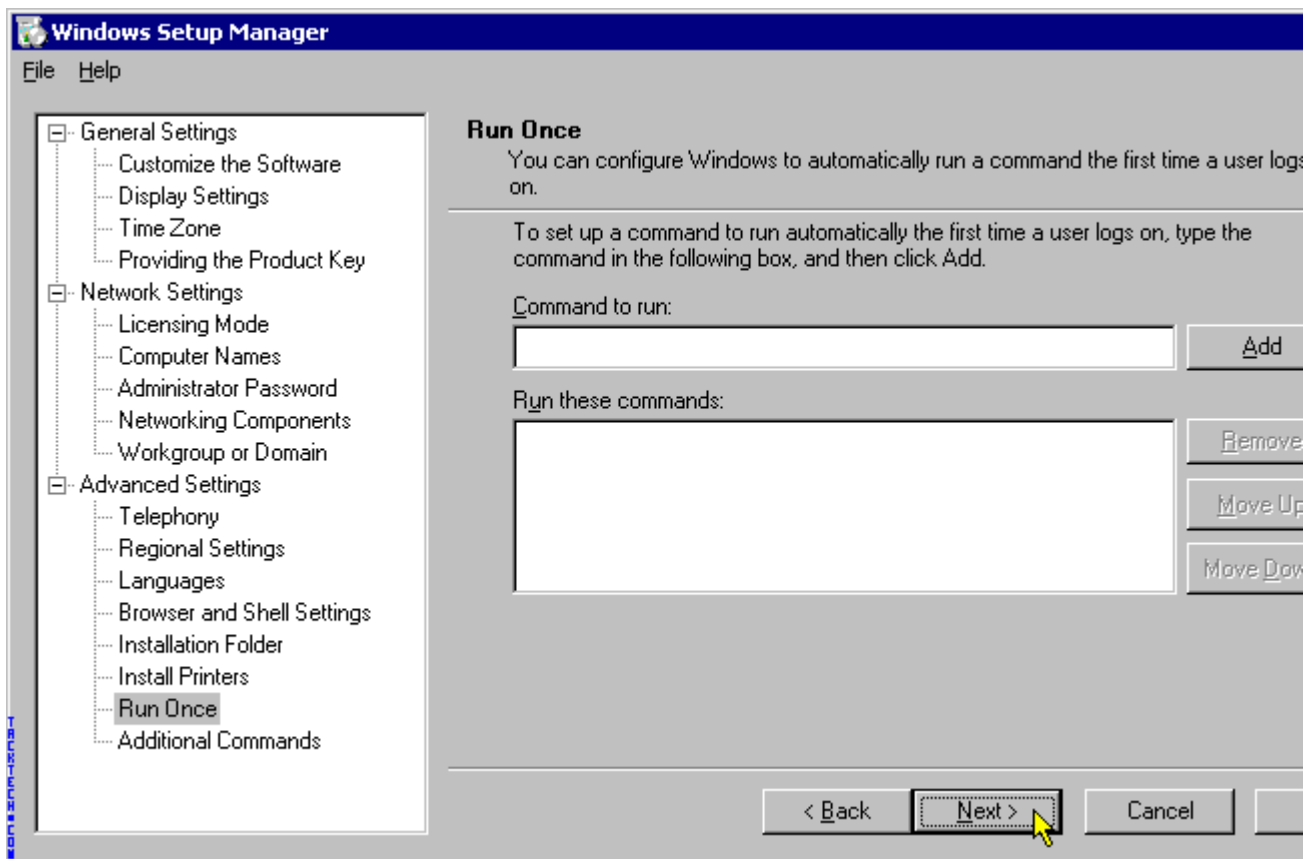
Windows Setup Manager

File Help

General Settings
Customize the Software
Display Settings
Time Zone
Providing the Product Key
Network Settings
Licensing Mode
Computer Names
Administrator Password
Networking Components
Workgroup or Domain
Advanced Settings
Telephony
Regional Settings
Languages
Browser and Shell Settings
Installation Folder
Install Printers
Run Once
Additional Commands

Run Once
You can configure Windows to automatically run a command the first time a user logs on.

To set up a command to run automatically the first time a user logs on, type the command in the following box, and then click Add.

Command to run:

Add

Run these commands:

Remove

Move Up

Move Dow

< Back Next > Cancel

TACKTECH.COM